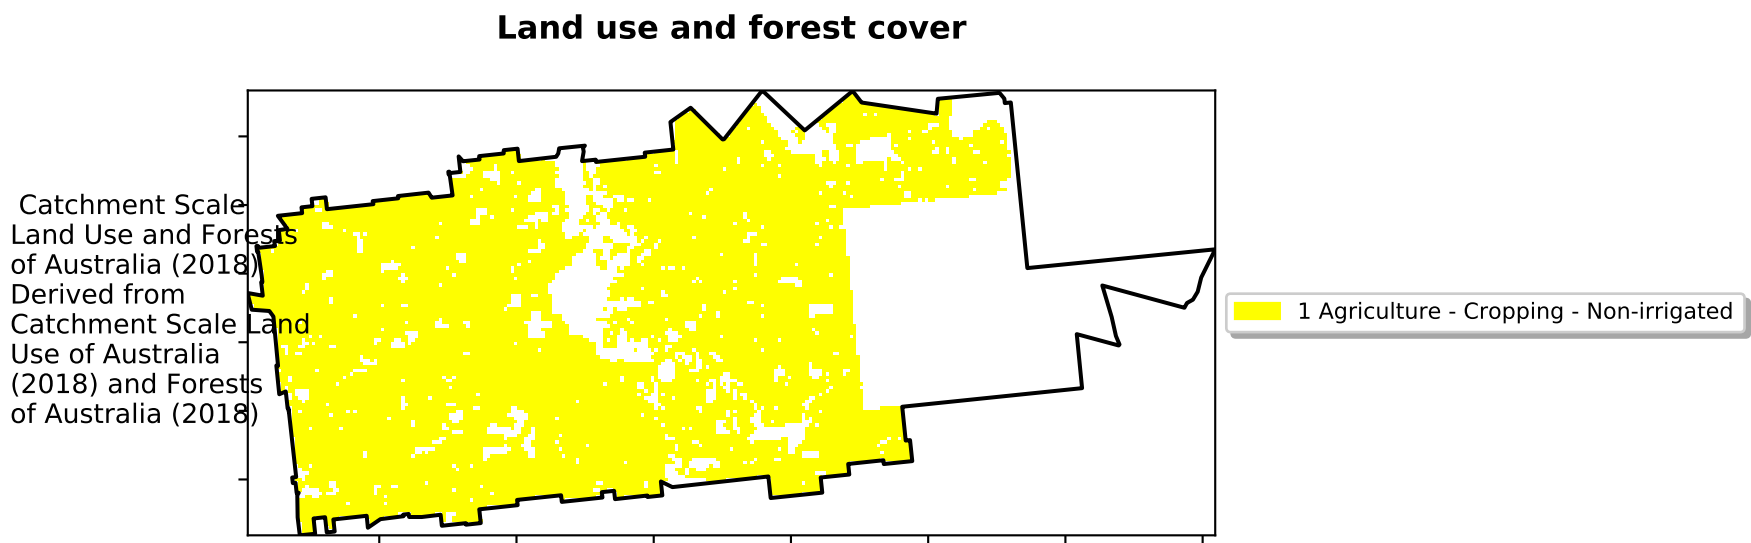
Land use and forest cover

Catchment Scale Land Use and Forests of Australia (2018) Derived from Catchment Scale Land Use of Australia (2018) and Forests of Australia (2018)

1 Agriculture - Cropping - Non-irrigated